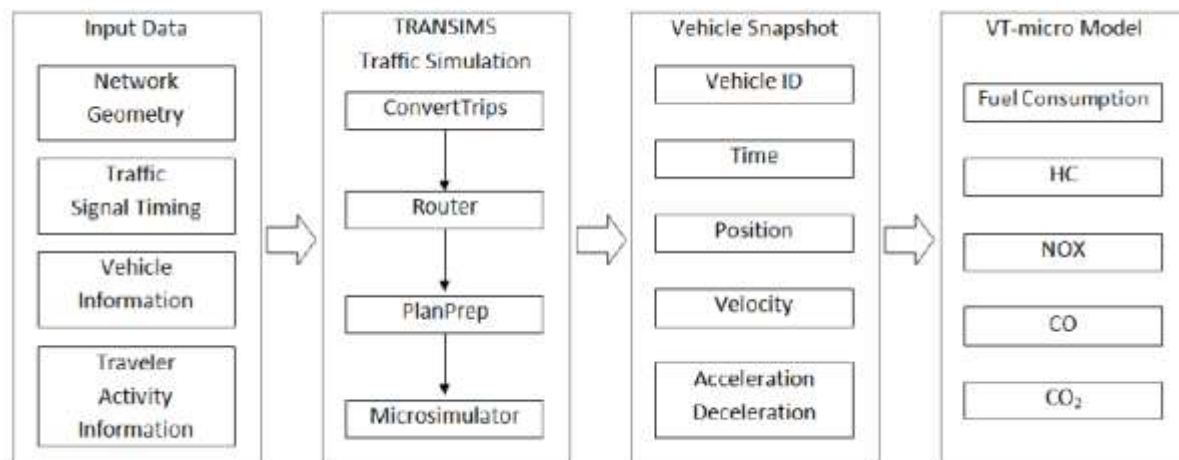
Input Data

Network Geometry

Traffic Signal Timing

Vehicle Information

Traveler Activity Information

TRANSIMS Traffic Simulation

ConvertTrips

Router

PlanPrep

Microsimulator

Vehicle Snapshot

Vehicle ID

Time

Position

Velocity

Acceleration Deceleration

VT-micro Model

Fuel Consumption

HC

NOX

CO

$CO_2$